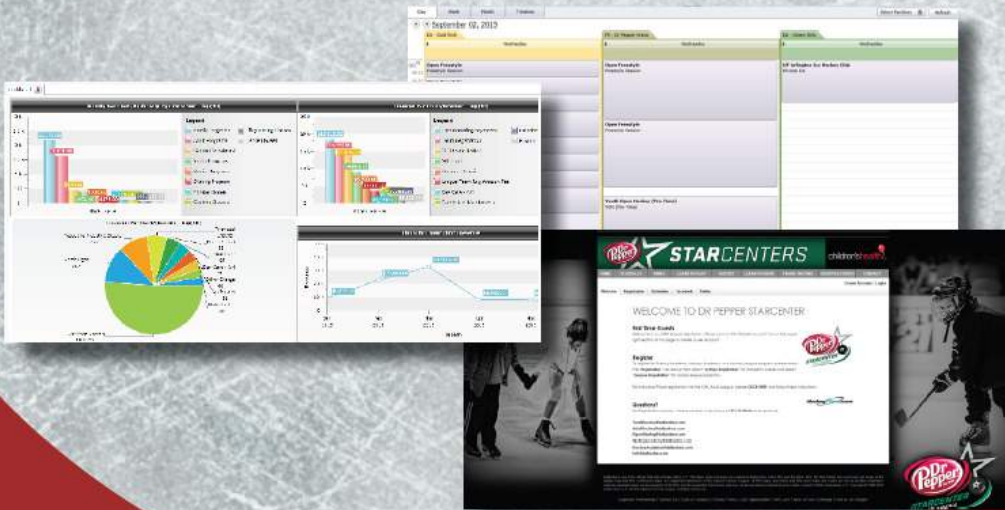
Day Week Month Timeline
September 02, 2013
Open Freestyle
Freestyle Session
Open Freestyle
Freestyle Session
Open Freestyle
Freestyle Session
Youth Open Hockey (Pre-Teen)
VIP Arlington Ice Hockey Club
Legend
Legend

Dr Pepper STARCENTERS children's health
WELCOME TO DR PEPPER STARCENTER
First Time Guests
Register
Questions?
Dr Pepper STARCENTER